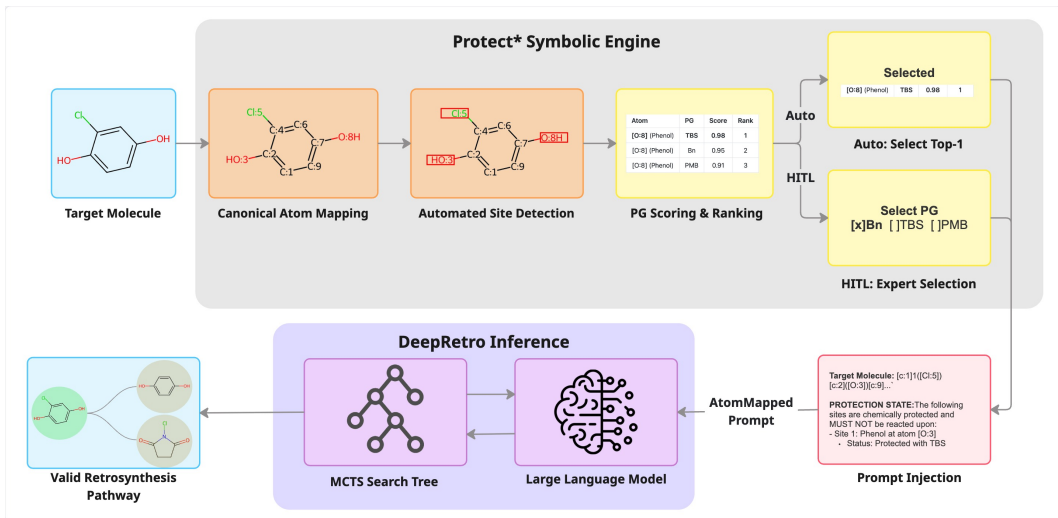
Protect* Symbolic Engine

Cl
OH
HO
Target Molecule

Cl:5
C:4
C:6
C:2
C:7
O:8H
HO:3
C:1
C:9
Canonical Atom Mapping

Cl:5
C:4
C:6
C:2
C:7
O:8H
HO:3
C:1
C:9
Automated Site Detection

| Atom | PG | Score | Rank |
|---|---|---|---|
| [O:8] (Phenol) | TBS | 0.98 | 1 |
| [O:8] (Phenol) | Bn | 0.95 | 2 |
| [O:8] (Phenol) | PMB | 0.91 | 3 |

PG Scoring & Ranking

Auto

HITL

Selected

| [O:8] (Phenol) | TBS | 0.98 | 1 |
|---|---|---|---|

Auto: Select Top-1

Select PG
[x]Bn [ ]TBS [ ]PMB

HITL: Expert Selection

DeepRetro Inference

MCTS Search Tree

Large Language Model

AtomMapped Prompt

Target Molecule: [c:1]1([Cl:5])[c:2]([O:3])[c:9]...`

PROTECTION STATE:The following sites are chemically protected and MUST NOT be reacted upon:
- Site 1: Phenol at atom [O:3]
• Status: Protected with TBS

Prompt Injection

Valid Retrosynthesis Pathway